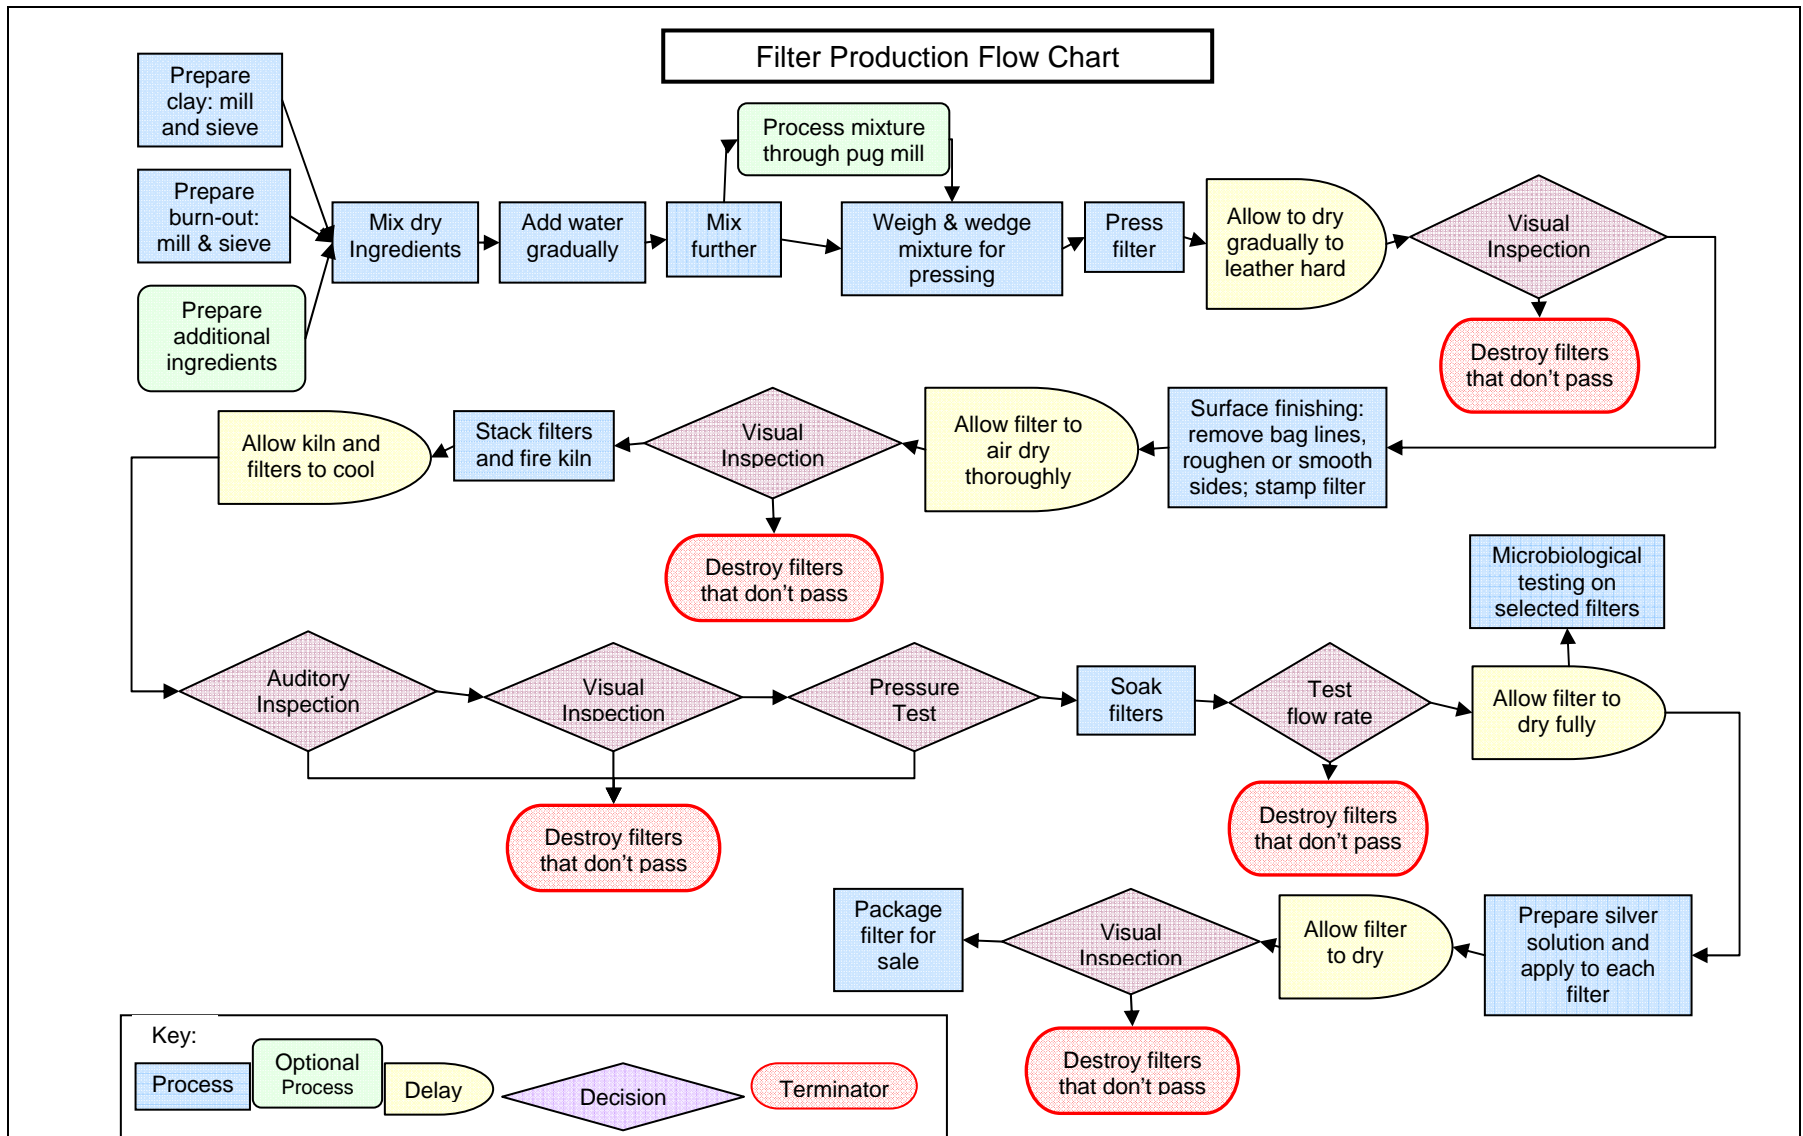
Filter Production Flow Chart

Prepare clay: mill and sieve

Prepare burn-out: mill & sieve

Prepare additional ingredients

Mix dry Ingredients

Add water gradually

Mix further

Process mixture through pug mill

Weigh & wedge mixture for pressing

Press filter

Allow to dry gradually to leather hard

Visual Inspection

Destroy filters that don't pass

Surface finishing: remove bag lines, roughen or smooth sides; stamp filter

Allow filter to air dry thoroughly

Visual Inspection

Destroy filters that don't pass

Stack filters and fire kiln

Allow kiln and filters to cool

Auditory Inspection

Visual Inspection

Pressure Test

Destroy filters that don't pass

Soak filters

Test flow rate

Destroy filters that don't pass

Allow filter to dry fully

Microbiological testing on selected filters

Prepare silver solution and apply to each filter

Allow filter to dry

Visual Inspection

Destroy filters that don't pass

Package filter for sale

Key:
Process
Optional Process
Delay
Decision
Terminator